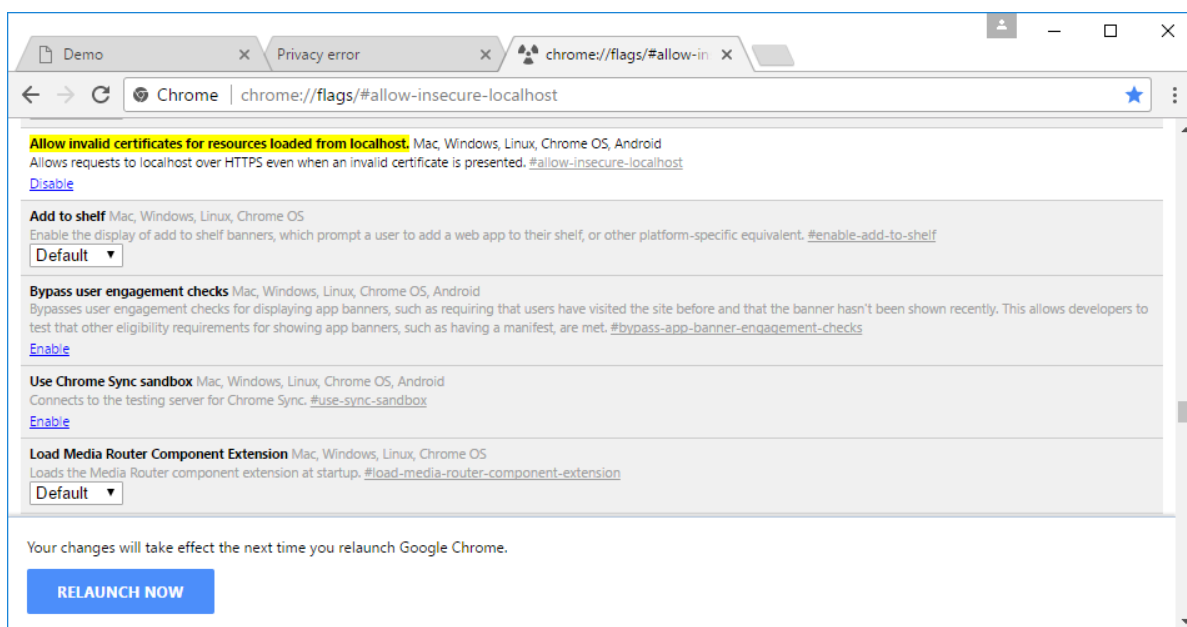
Demo
Privacy error
chrome://flags/#allow-in

Chrome | chrome://flags/#allow-insecure-localhost

Allow invalid certificates for resources loaded from localhost. Mac, Windows, Linux, Chrome OS, Android
Allows requests to localhost over HTTPS even when an invalid certificate is presented. #allow-insecure-localhost
Disable

Add to shelf Mac, Windows, Linux, Chrome OS
Enable the display of add to shelf banners, which prompt a user to add a web app to their shelf, or other platform-specific equivalent. #enable-add-to-shelf
Default

Bypass user engagement checks Mac, Windows, Linux, Chrome OS, Android
Bypasses user engagement checks for displaying app banners, such as requiring that users have visited the site before and that the banner hasn't been shown recently. This allows developers to test that other eligibility requirements for showing app banners, such as having a manifest, are met. #bypass-app-banner-engagement-checks
Enable

Use Chrome Sync sandbox Mac, Windows, Linux, Chrome OS, Android
Connects to the testing server for Chrome Sync. #use-sync-sandbox
Enable

Load Media Router Component Extension Mac, Windows, Linux, Chrome OS
Loads the Media Router component extension at startup. #load-media-router-component-extension
Default

Your changes will take effect the next time you relaunch Google Chrome.

RELAUNCH NOW